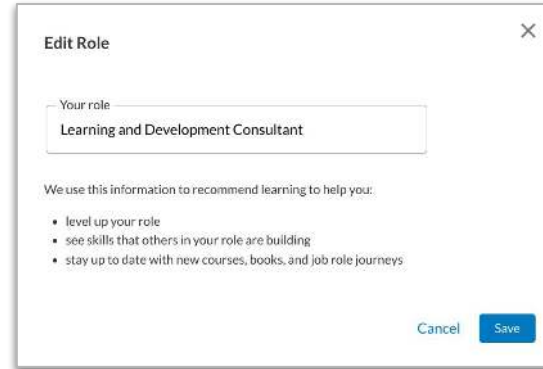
Edit Role

×

Your role

Learning and Development Consultant

We use this information to recommend learning to help you:

- level up your role
- see skills that others in your role are building
- stay up to date with new courses, books, and job role journeys

Cancel

Save